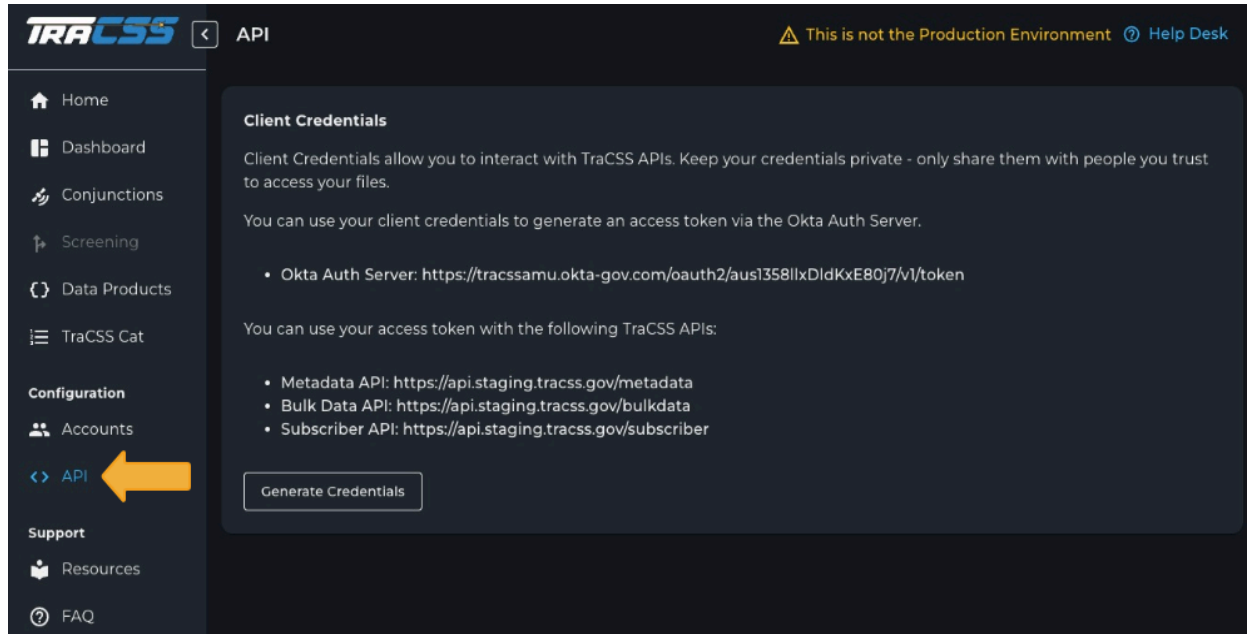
TRACSS API
This is not the Production Environment Help Desk

Home
Dashboard
Conjunctions
Screening
Data Products
TraCSS Cat
Configuration
Accounts
API
Support
Resources
FAQ

Client Credentials

Client Credentials allow you to interact with TraCSS APIs. Keep your credentials private - only share them with people you trust to access your files.

You can use your client credentials to generate an access token via the Okta Auth Server.

• Okta Auth Server: https://tracssamu.okta-gov.com/oauth2/aus1358llxDldKxE80j7/v1/token

You can use your access token with the following TraCSS APIs:

• Metadata API: https://api.staging.tracss.gov/metadata
• Bulk Data API: https://api.staging.tracss.gov/bulkdata
• Subscriber API: https://api.staging.tracss.gov/subscriber

Generate Credentials